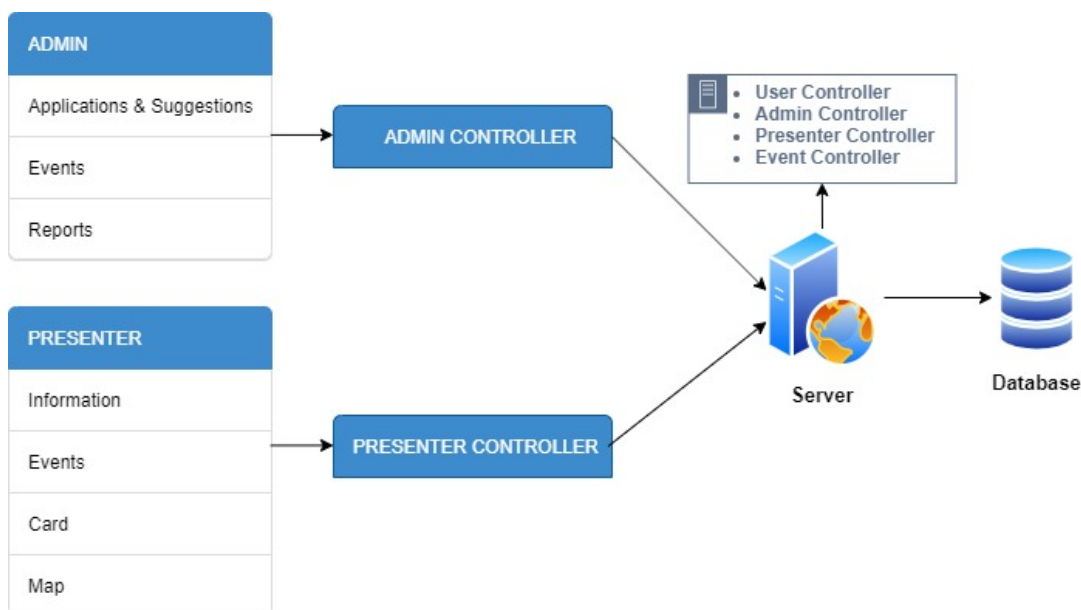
ADMIN

Applications & Suggestions

Events

Reports

PRESENTER

Information

Events

Card

Map

ADMIN CONTROLLER

PRESENTER CONTROLLER

- User Controller
- Admin Controller
- Presenter Controller
- Event Controller

Server

Database